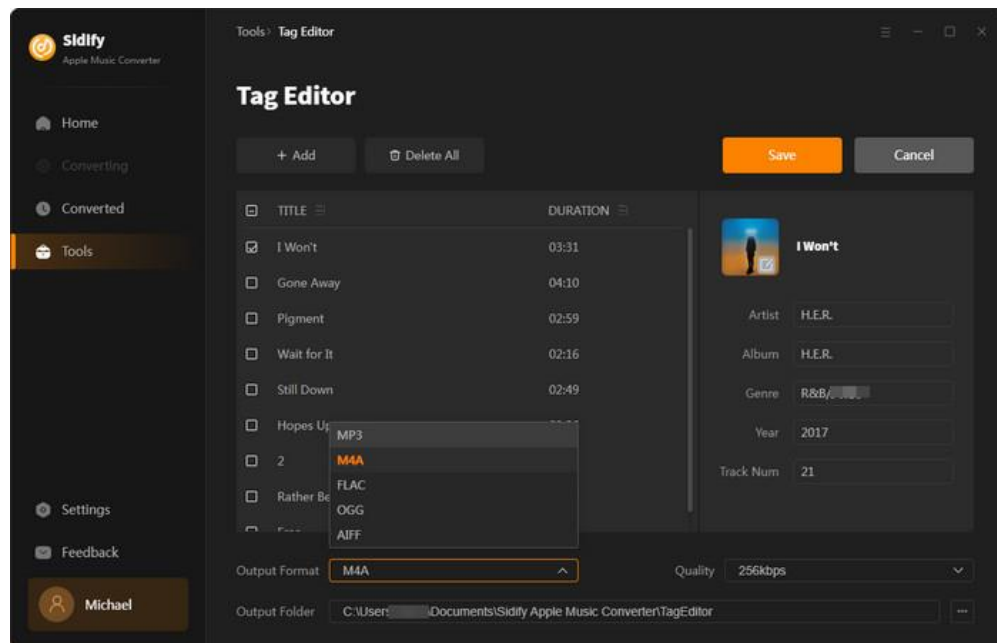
Sidify
Apple Music Converter

Home
Converting
Converted
Tools

Settings
Feedback
Michael

Tools › Tag Editor

Tag Editor

+ Add
Delete All

Save
Cancel

| | TITLE | DURATION |
|---|---|---|
| ☑ | I Won't | 03:31 |
| ☐ | Gone Away | 04:10 |
| ☐ | Pigment | 02:59 |
| ☐ | Wait for It | 02:16 |
| ☐ | Still Down | 02:49 |
| ☐ | Hopes Up | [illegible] |
| ☐ | 2 | |
| ☐ | Rather Be | |

MP3
M4A
FLAC
OGG
AIFF

I Won't

Artist H.E.R.
Album H.E.R.
Genre R&B/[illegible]
Year 2017
Track Num 21

Output Format M4A
Quality 256kbps
Output Folder C:\Users\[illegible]\Documents\Sidify Apple Music Converter\TagEditor
...